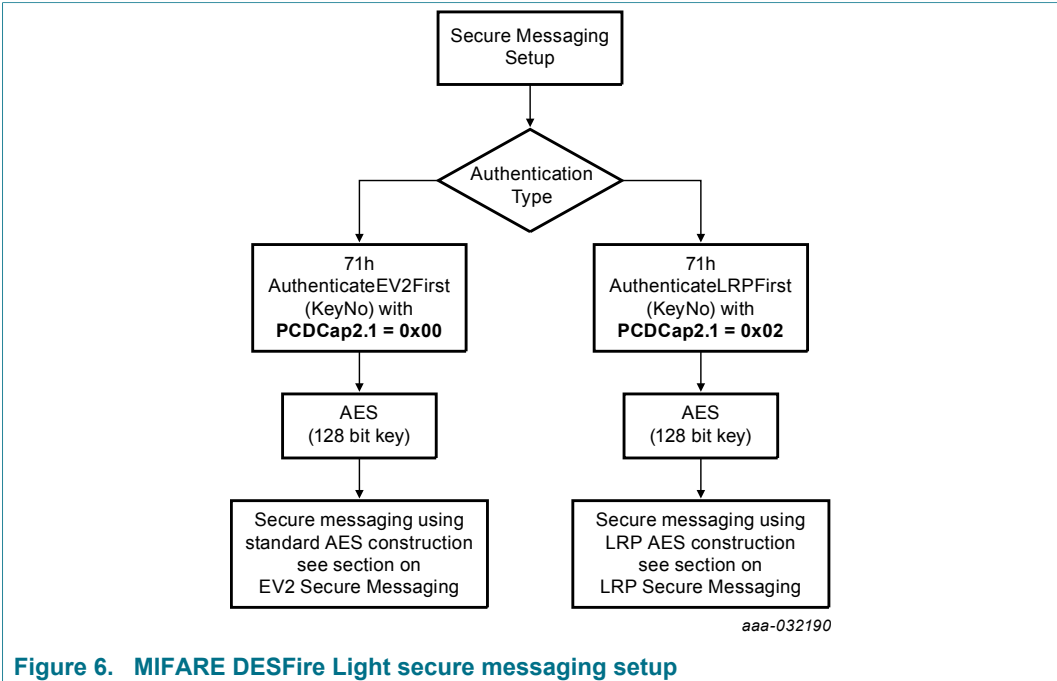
Secure Messaging Setup

Authentication Type

71h AuthenticateEV2First (KeyNo) with **PCDCap2.1 = 0x00**

71h AuthenticateLRPFirst (KeyNo) with **PCDCap2.1 = 0x02**

AES (128 bit key)

AES (128 bit key)

Secure messaging using standard AES construction see section on EV2 Secure Messaging

Secure messaging using LRP AES construction see section on LRP Secure Messaging

aaa-032190

Figure 6. MIFARE DESFire Light secure messaging setup